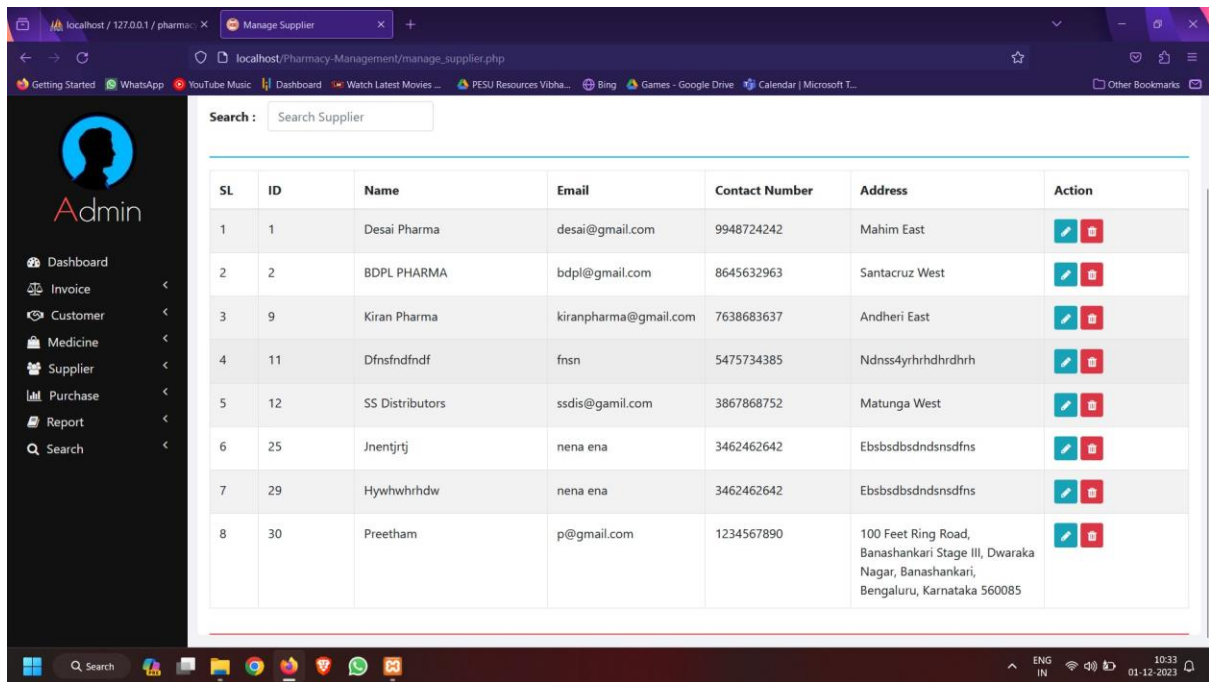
localhost / 127.0.0.1 / pharmac ×
Manage Supplier ×
+

localhost/Pharmacy-Management/manage_supplier.php

Getting Started WhatsApp YouTube Music Dashboard Watch Latest Movies ... PESU Resources Vibha... Bing Games - Google Drive Calendar | Microsoft T...
Other Bookmarks

Admin

Dashboard
Invoice
Customer
Medicine
Supplier
Purchase
Report
Search

Search : Search Supplier

| SL | ID | Name | Email | Contact Number | Address | Action |
|---|---|---|---|---|---|---|
| 1 | 1 | Desai Pharma | desai@gmail.com | 9948724242 | Mahim East | |
| 2 | 2 | BDPL PHARMA | bdpl@gmail.com | 8645632963 | Santacruz West | |
| 3 | 9 | Kiran Pharma | kiranpharma@gmail.com | 7638683637 | Andheri East | |
| 4 | 11 | Dfnsfndfndf | fnsn | 5475734385 | Ndnss4yrhrhdhrdhrh | |
| 5 | 12 | SS Distributors | ssdis@gamil.com | 3867868752 | Matunga West | |
| 6 | 25 | Jnentjrtj | nena ena | 3462462642 | Ebsbsdbsdndsnsdfns | |
| 7 | 29 | Hywhwhrhdw | nena ena | 3462462642 | Ebsbsdbsdndsnsdfns | |
| 8 | 30 | Preetham | p@gmail.com | 1234567890 | 100 Feet Ring Road, Banashankari Stage III, Dwaraka Nagar, Banashankari, Bengaluru, Karnataka 560085 | |

Search

ENG IN 10:33 01-12-2023